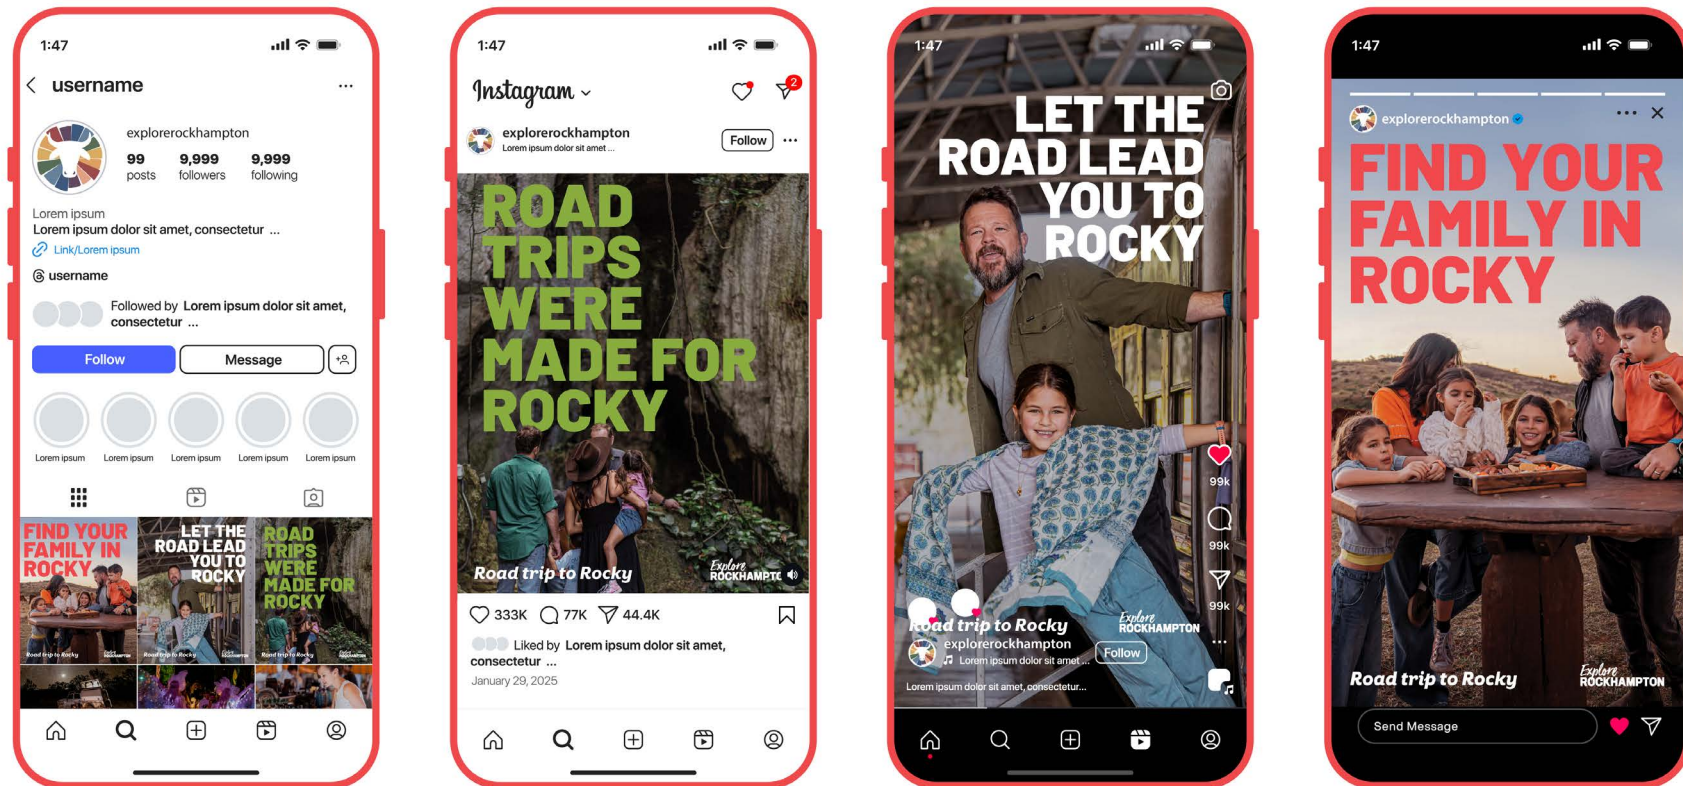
1:47

username ...

explorerockhampton
99 posts
9,999 followers
9,999 following

Lorem ipsum
Lorem ipsum dolor sit amet, consectetur ...
Link/Lorem ipsum
username

Followed by Lorem ipsum dolor sit amet, consectetur ...

Follow
Message

Lorem ipsum
Lorem ipsum
Lorem ipsum
Lorem ipsum
Lorem ipsum

FIND YOUR FAMILY IN ROCKY
Road trip to Rocky
LET THE ROAD LEAD YOU TO ROCKY
Road trip to Rocky
ROAD TRIPS WERE MADE FOR ROCKY
Road trip to Rocky

1:47

Instagram
2

explorerockhampton
Lorem ipsum dolor sit amet ...
Follow ...

ROAD TRIPS WERE MADE FOR ROCKY

Road trip to Rocky
Explore ROCKHAMPTON

333K
77K
44.4K

Liked by Lorem ipsum dolor sit amet, consectetur ...
January 29, 2025

1:47

LET THE ROAD LEAD YOU TO ROCKY

99k
99k
99k

Road trip to Rocky
Explore ROCKHAMPTON
explorerockhampton
Lorem ipsum dolor sit amet ...
Follow
Lorem ipsum dolor sit amet, consectetur...

1:47

explorerockhampton

FIND YOUR FAMILY IN ROCKY

Road trip to Rocky
Explore ROCKHAMPTON

Send Message